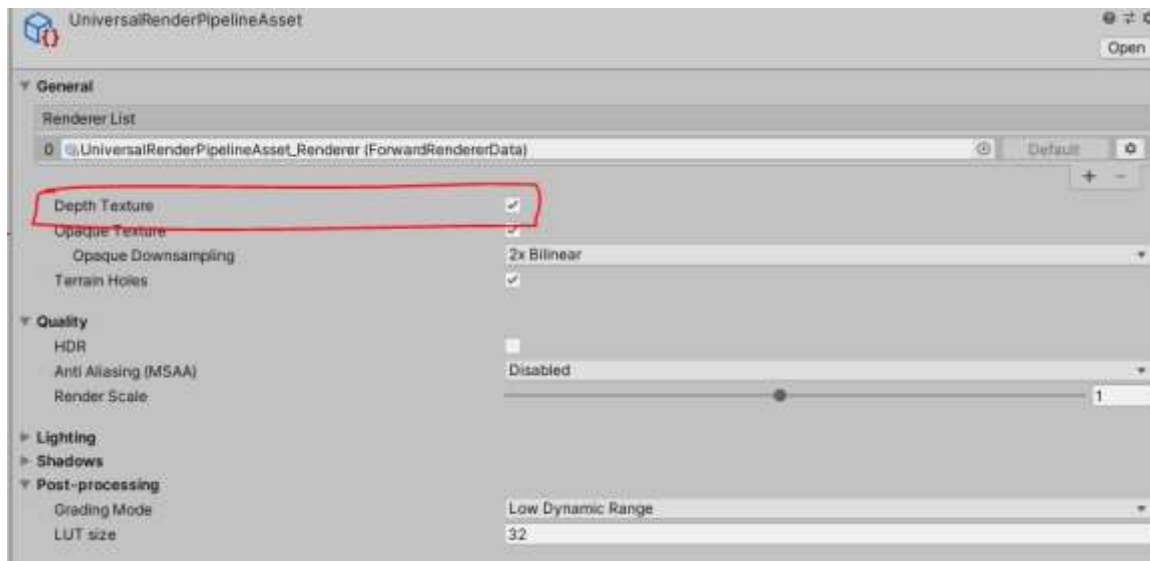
UniversalRenderPipelineAsset

Open

General

Renderer List

0 UniversalRenderPipelineAsset_Renderer (ForwardRendererData)

Default

+ -

Depth Texture

Opaque Texture

Opaque Downsampling

2x Bilinear

Terrain Holes

Quality

HDR

Anti Aliasing (MSAA)

Disabled

Render Scale

1

Lighting

Shadows

Post-processing

Grading Mode

Low Dynamic Range

LUT size

32